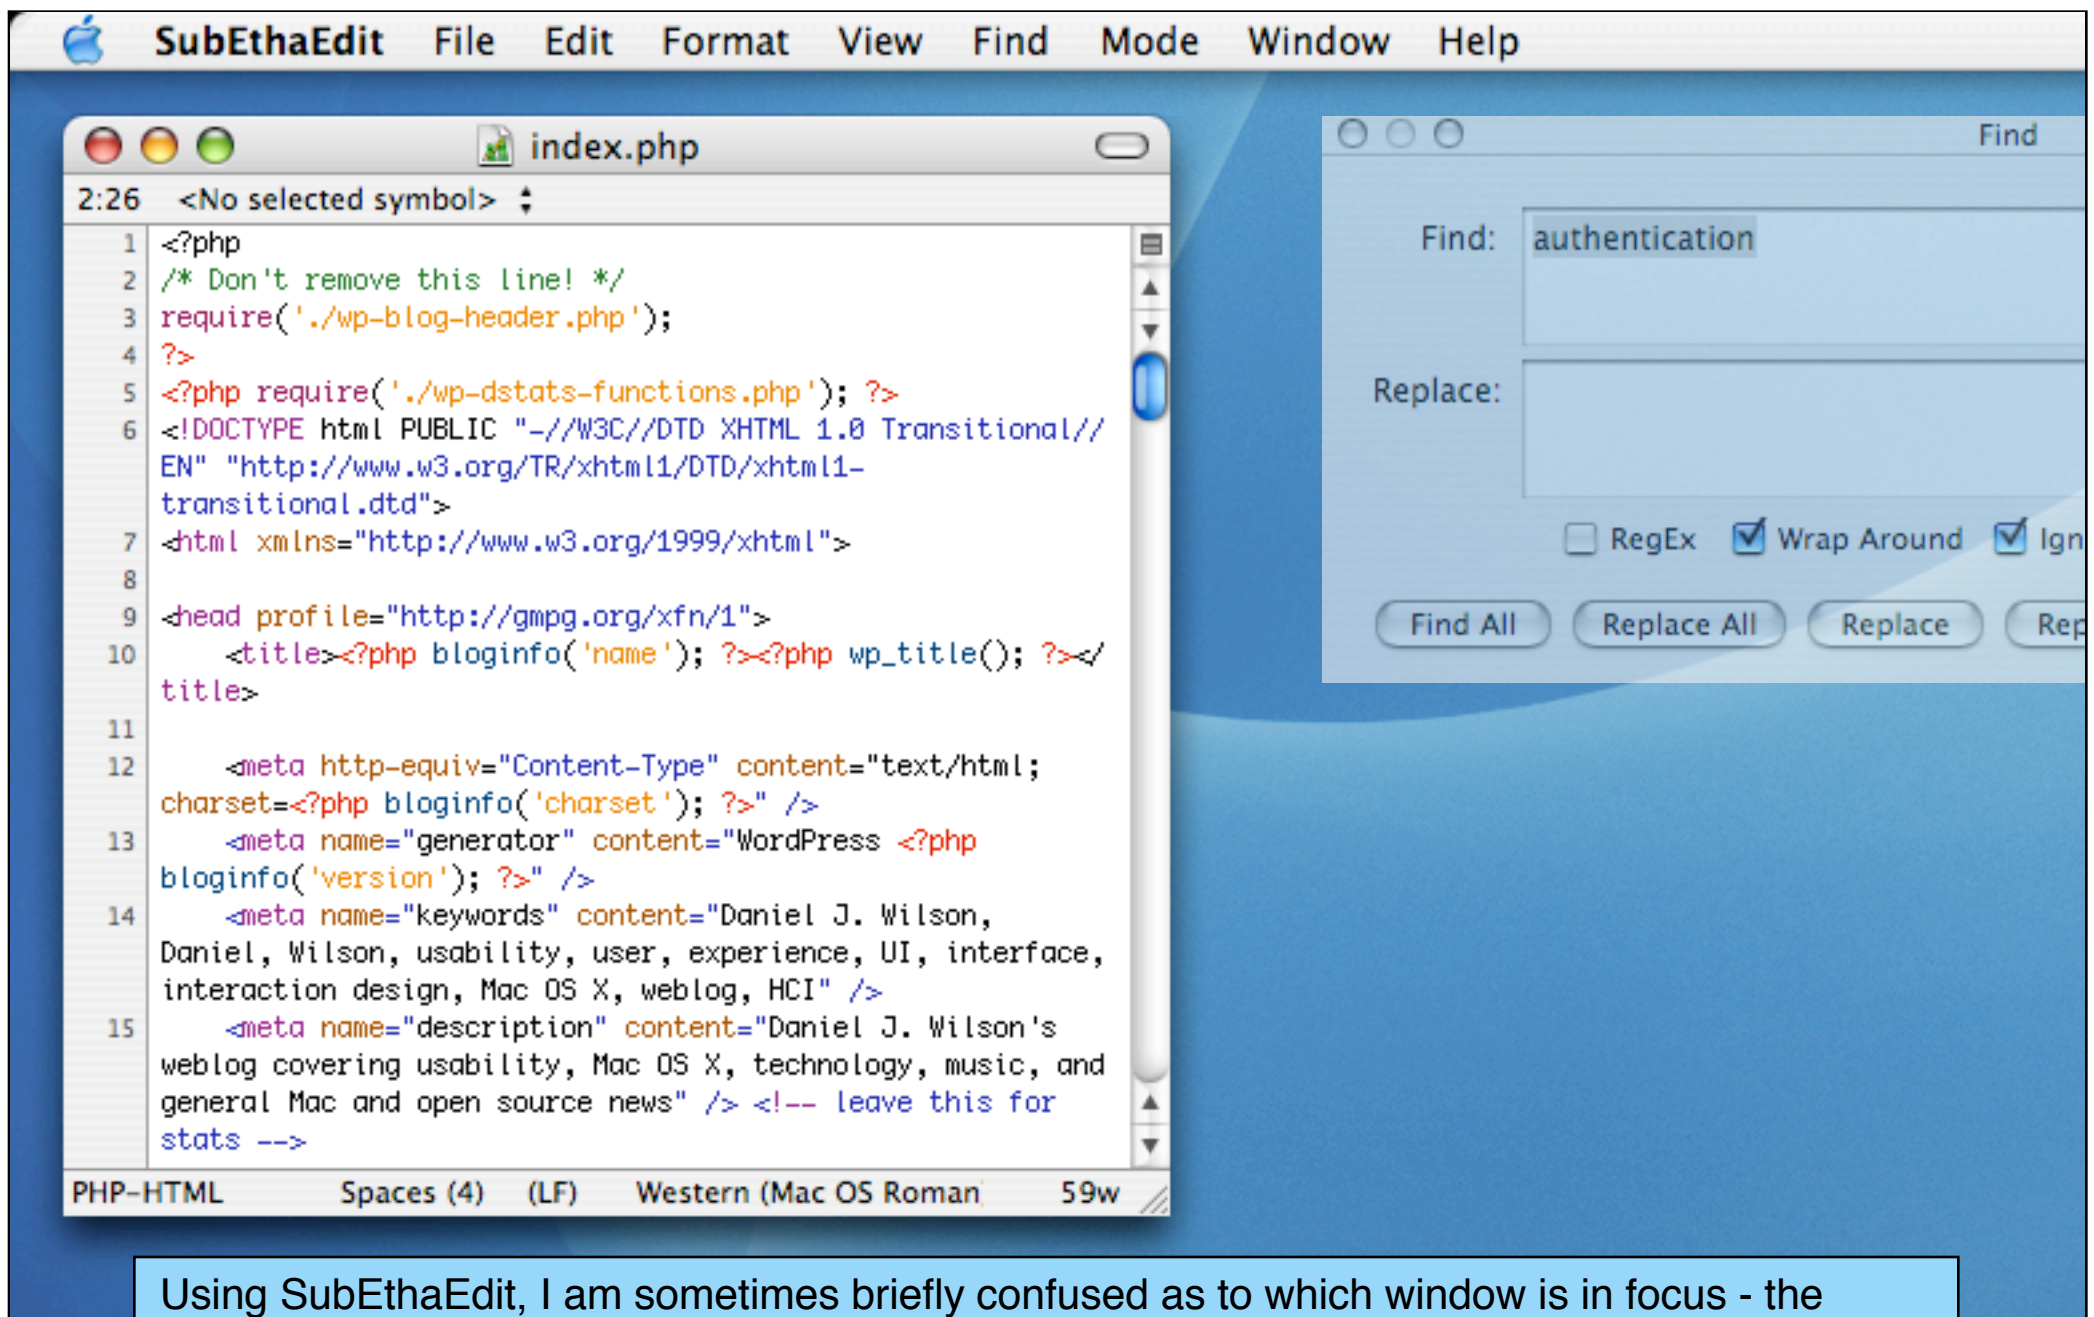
SubEthaEdit File Edit Format View Find Mode Window Help

index.php

2:26 <No selected symbol>

1 <?php
2 /* Don't remove this line! */
3 require('./wp-blog-header.php');
4 ?>
5 <?php require('./wp-dstats-functions.php'); ?>
6 <!DOCTYPE html PUBLIC "-//W3C//DTD XHTML 1.0 Transitional//EN" "http://www.w3.org/TR/xhtml1/DTD/xhtml1-transitional.dtd">
7 <html xmlns="http://www.w3.org/1999/xhtml">
8
9 <head profile="http://gmpg.org/xfn/1">
10 <title><?php bloginfo('name'); ?><?php wp_title(); ?></title>
11
12 <meta http-equiv="Content-Type" content="text/html; charset=<?php bloginfo('charset'); ?>" />
13 <meta name="generator" content="WordPress <?php bloginfo('version'); ?>" />
14 <meta name="keywords" content="Daniel J. Wilson, Daniel, Wilson, usability, user, experience, UI, interface, interaction design, Mac OS X, weblog, HCI" />
15 <meta name="description" content="Daniel J. Wilson's weblog covering usability, Mac OS X, technology, music, and general Mac and open source news" /> <!-- leave this for stats -->

PHP-HTML Spaces (4) (LF) Western (Mac OS Roman 59w

Find

Find: authentication

Replace:

RegEx Wrap Around Ign

Find All Replace All Replace Rep

Using SubEthaEdit, I am sometimes briefly confused as to which window is in focus - the